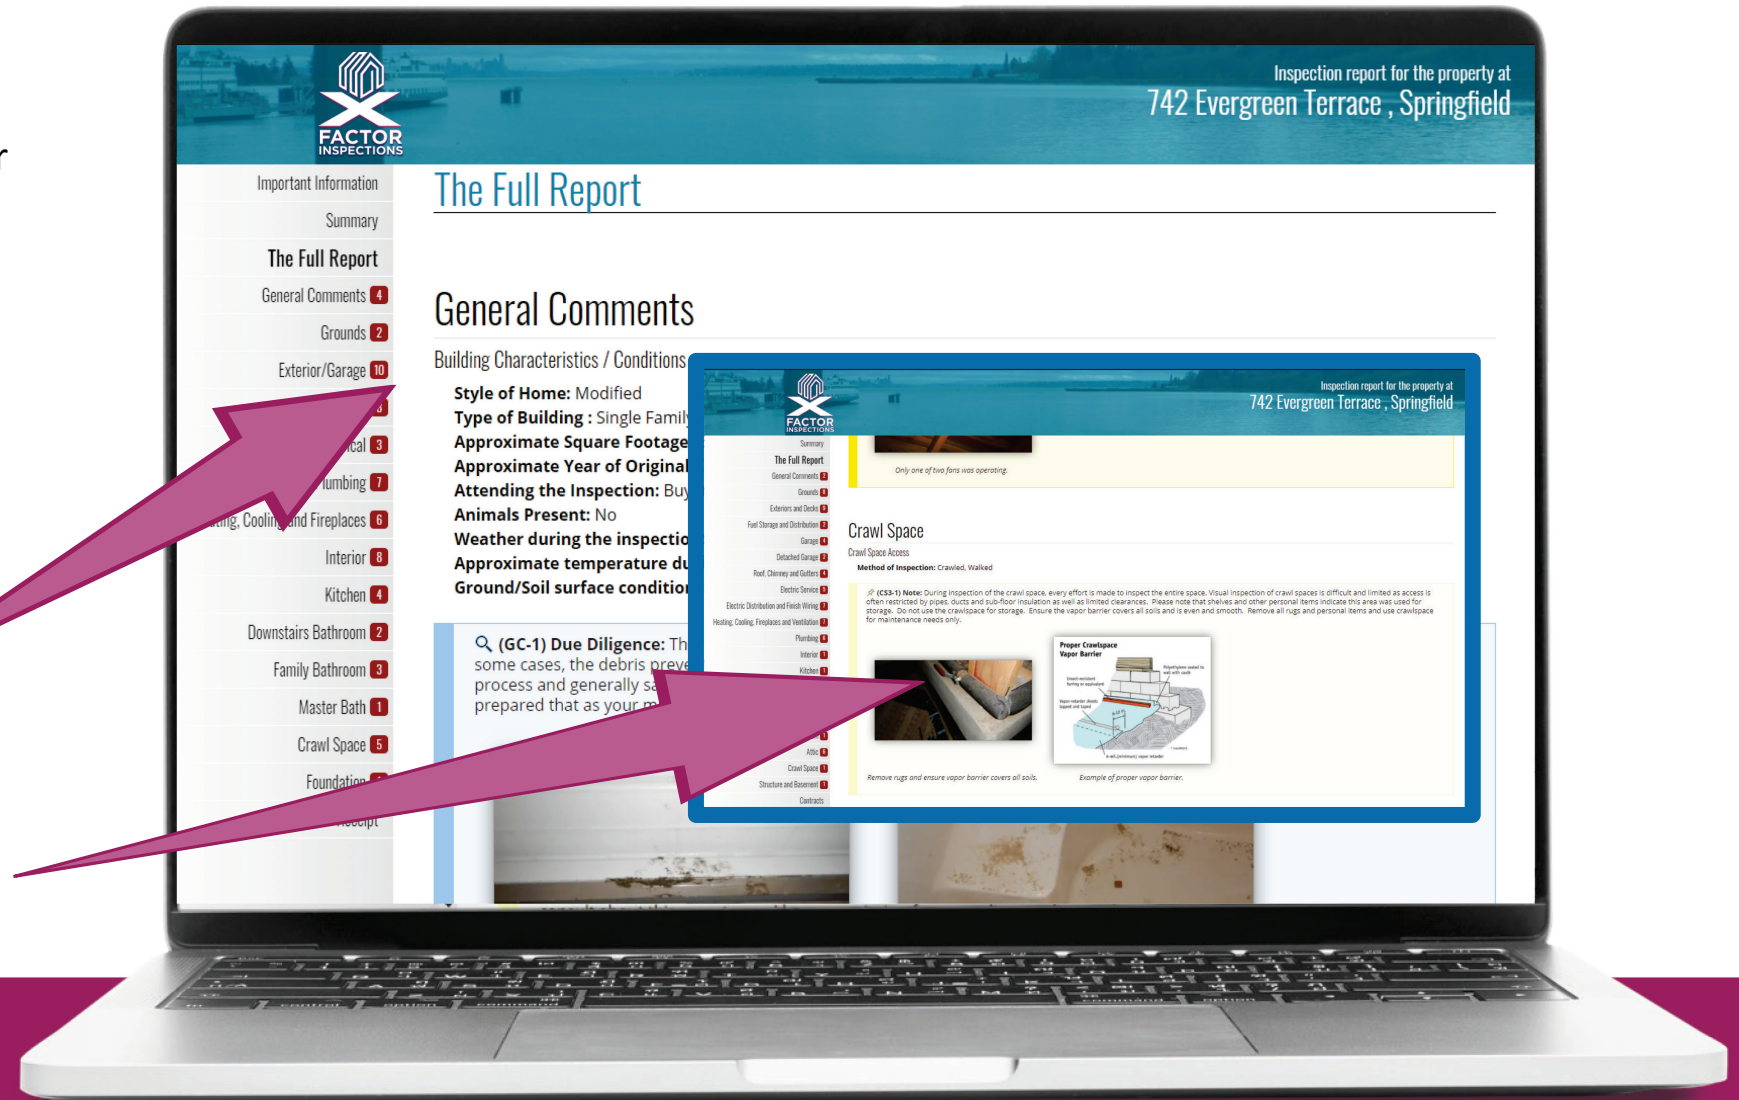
FACTOR INSPECTIONS

Inspection report for the property at
742 Evergreen Terrace , Springfield

Important Information
Summary
The Full Report
General Comments 4
Grounds 2
Exterior/Garage 10
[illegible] 3
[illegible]cal 3
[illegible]lumbing 7
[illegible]ting, Cooling and Fireplaces 6
Interior 8
Kitchen 4
Downstairs Bathroom 2
Family Bathroom 3
Master Bath 1
Crawl Space 5
Foundation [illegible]
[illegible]eceipt

The Full Report

General Comments

Building Characteristics / Conditions

Style of Home: Modified
Type of Building : Single Family
Approximate Square Footage
Approximate Year of Original
Attending the Inspection: Buy
Animals Present: No
Weather during the inspectio
Approximate temperature du
Ground/Soil surface conditio

(GC-1) Due Diligence: Th
some cases, the debris preve
process and generally sa
prepared that as your m

FACTOR INSPECTIONS

Inspection report for the property at
742 Evergreen Terrace , Springfield

Summary
The Full Report
General Comments 2
Grounds 1
Exteriors and Decks 4
Fuel Storage and Distribution 1
Garage 1
Detached Garage 2
Roof, Chimney and Gutters 4
Electric Service 1
Electric Distribution and Finish Wiring 7
Heating, Cooling, Fireplaces and Ventilation 1
Plumbing 1
Interior 1
Kitchen 1
Attic 1
Crawl Space 1
Structure and Basement 1
Contracts

Only one of two fans was operating.

Crawl Space

Crawl Space Access

Method of Inspection: Crawled, Walked

(CS3-1) Note: During inspection of the crawl space, every effort is made to inspect the entire space. Visual inspection of crawl spaces is difficult and limited as access is often restricted by pipes, ducts and sub-floor insulation as well as limited clearances. Please note that shelves and other personal items indicate this area was used for storage. Do not use the crawlspace for storage. Ensure the vapor barrier covers all soils and is even and smooth. Remove all rugs and personal items and use crawlspace for maintenance needs only.

Proper Crawlspace Vapor Barrier

Remove rugs and ensure vapor barrier covers all soils.

Example of proper vapor barrier.